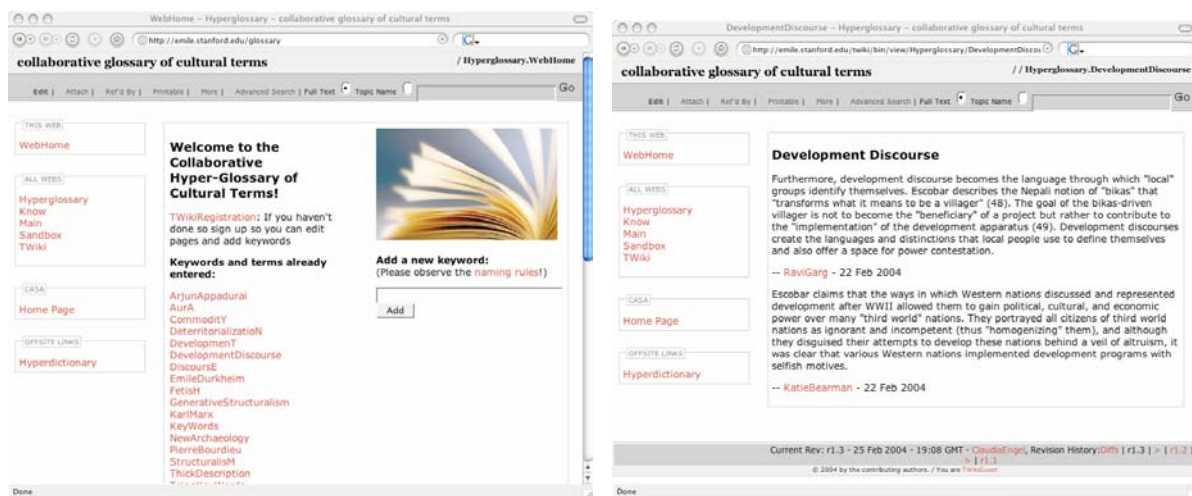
WebHome – Hyperglossary – collaborative glossary of cultural terms

http://emile.stanford.edu/glossary

collaborative glossary of cultural terms

/ Hyperglossary.WebHome

Edit | Attach | Ref'd By | Printable | More | Advanced Search | Full Text Topic Name Go

THIS WEB
WebHome

ALL WEBS
Hyperglossary
Know
Main
Sandbox
TWiki

CASA
Home Page

OFFSITE LINKS
Hyperdictionary

Welcome to the Collaborative Hyper-Glossary of Cultural Terms!

TWikiRegistration: If you haven't done so sign up so you can edit pages and add keywords

Keywords and terms already entered:

ArjunAppadurai
AurA
CommoditY
DeterritorializatioN
DevelopmenT
DevelopmentDiscourse
DiscoursE
EmileDurkheim
FetisH
GenerativeStructuralism
KarlMarx
KeyWords
NewArchaeology
PierreBourdieu
StructuralisM
ThickDescription
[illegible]

Add a new keyword:
(Please observe the naming rules!)

Add

Done

DevelopmentDiscourse – Hyperglossary – collaborative glossary of cultural terms

http://emile.stanford.edu/twiki/bin/view/Hyperglossary/DevelopmentDiscou

collaborative glossary of cultural terms

/ / Hyperglossary.DevelopmentDiscourse

Edit | Attach | Ref'd By | Printable | More | Advanced Search | Full Text Topic Name Go

THIS WEB
WebHome

ALL WEBS
Hyperglossary
Know
Main
Sandbox
TWiki

CASA
Home Page

OFFSITE LINKS
Hyperdictionary

Development Discourse

Furthermore, development discourse becomes the language through which "local" groups identify themselves. Escobar describes the Nepali notion of "bikas" that "transforms what it means to be a villager" (48). The goal of the bikas-driven villager is not to become the "beneficiary" of a project but rather to contribute to the "implementation" of the development apparatus (49). Development discourses create the languages and distinctions that local people use to define themselves and also offer a space for power contestation.

-- RaviGarg - 22 Feb 2004

Escobar claims that the ways in which Western nations discussed and represented development after WWII allowed them to gain political, cultural, and economic power over many "third world" nations. They portrayed all citizens of third world nations as ignorant and incompetent (thus "homogenizing" them), and although they disguised their attempts to develop these nations behind a veil of altruism, it was clear that various Western nations implemented development programs with selfish motives.

-- KatieBearman - 22 Feb 2004

Current Rev: r1.3 - 25 Feb 2004 - 19:08 GMT - ClaudiaEngel, Revision History:Diffs | r1.3 | > | r1.2 | > | r1.1
© 2004 by the contributing authors. / You are TWikiGuest

Done